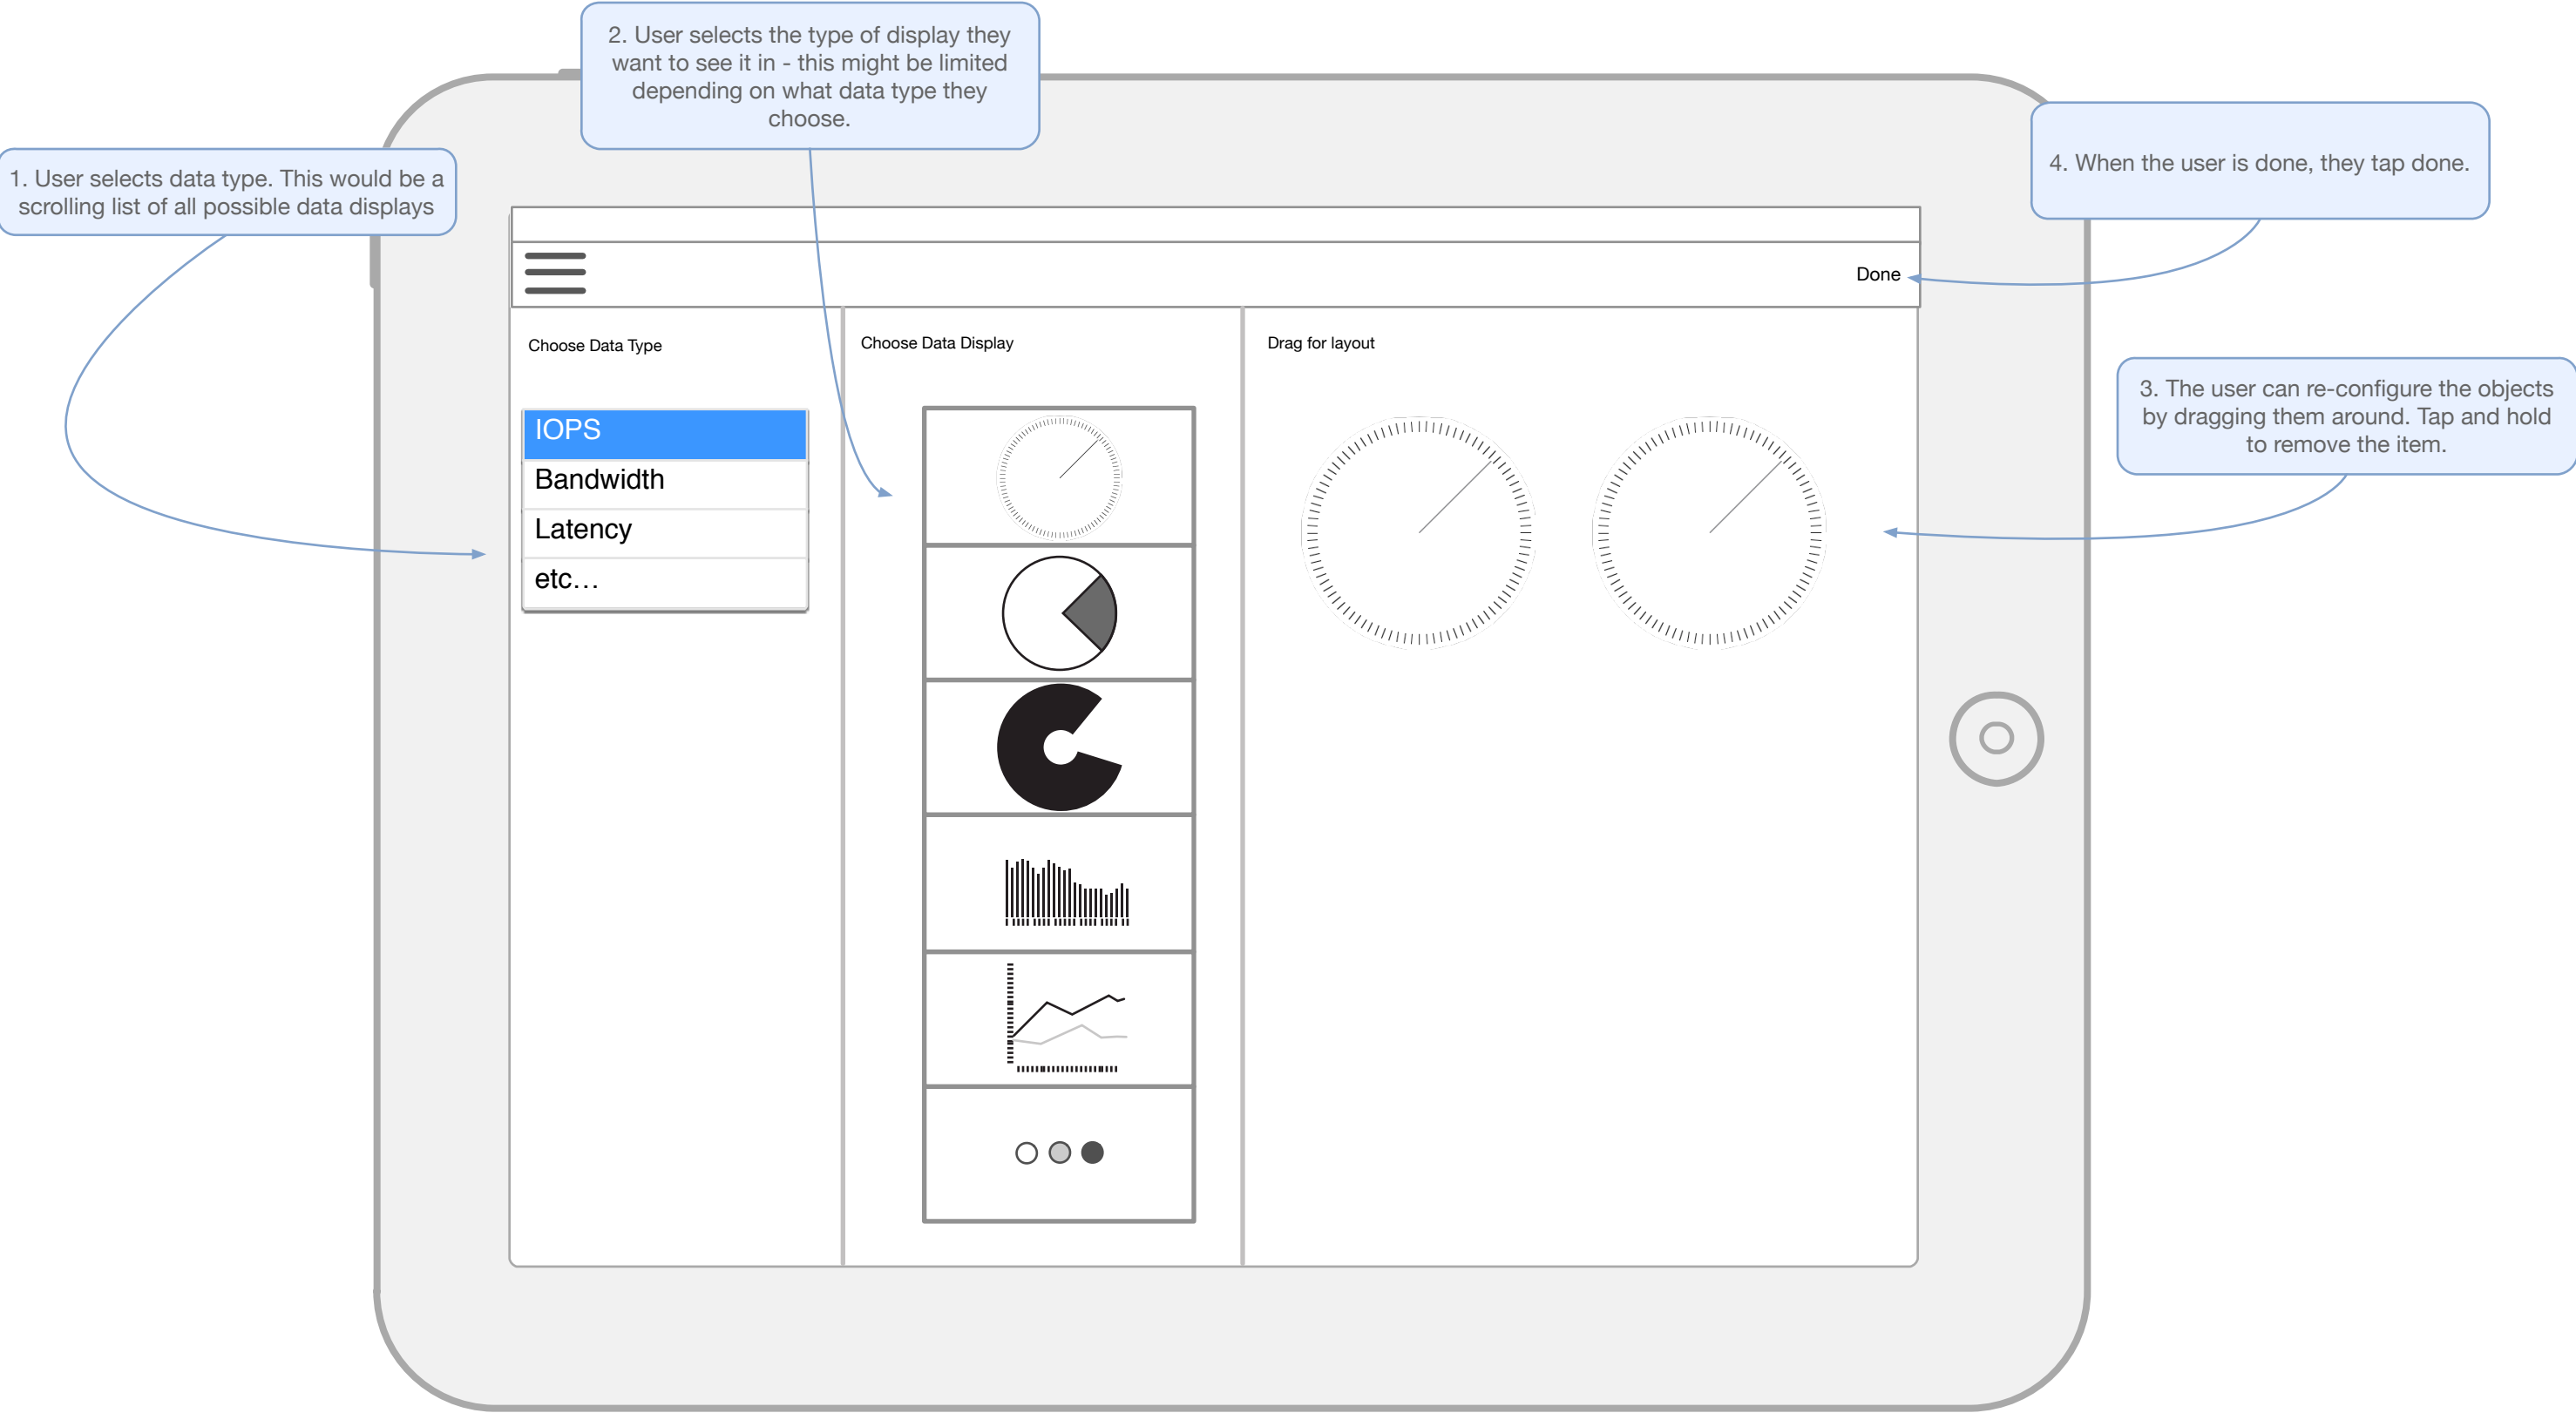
1. User selects data type. This would be a scrolling list of all possible data displays

2. User selects the type of display they want to see it in - this might be limited depending on what data type they choose.

4. When the user is done, they tap done.

Done

Choose Data Type

Choose Data Display

Drag for layout

3. The user can re-configure the objects by dragging them around. Tap and hold to remove the item.

IOPS
Bandwidth
Latency
etc…